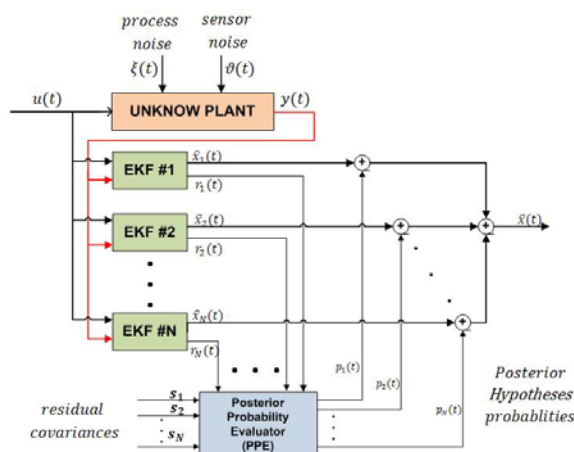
process noise
$\xi(t)$
sensor noise
$\vartheta(t)$
$u(t)$
UNKNOW PLANT
$y(t)$
EKF #1
$\hat{x}_1(t)$
$r_1(t)$
EKF #2
$\hat{x}_2(t)$
$r_2(t)$
EKF #N
$\hat{x}_N(t)$
$r_N(t)$
$\hat{x}(t)$
$p_1(t)$
$p_2(t)$
$p_N(t)$
Posterior Hypotheses probablities
residual covariances
$s_1$
$s_2$
$s_N$
Posterior Probability Evaluator (PPE)